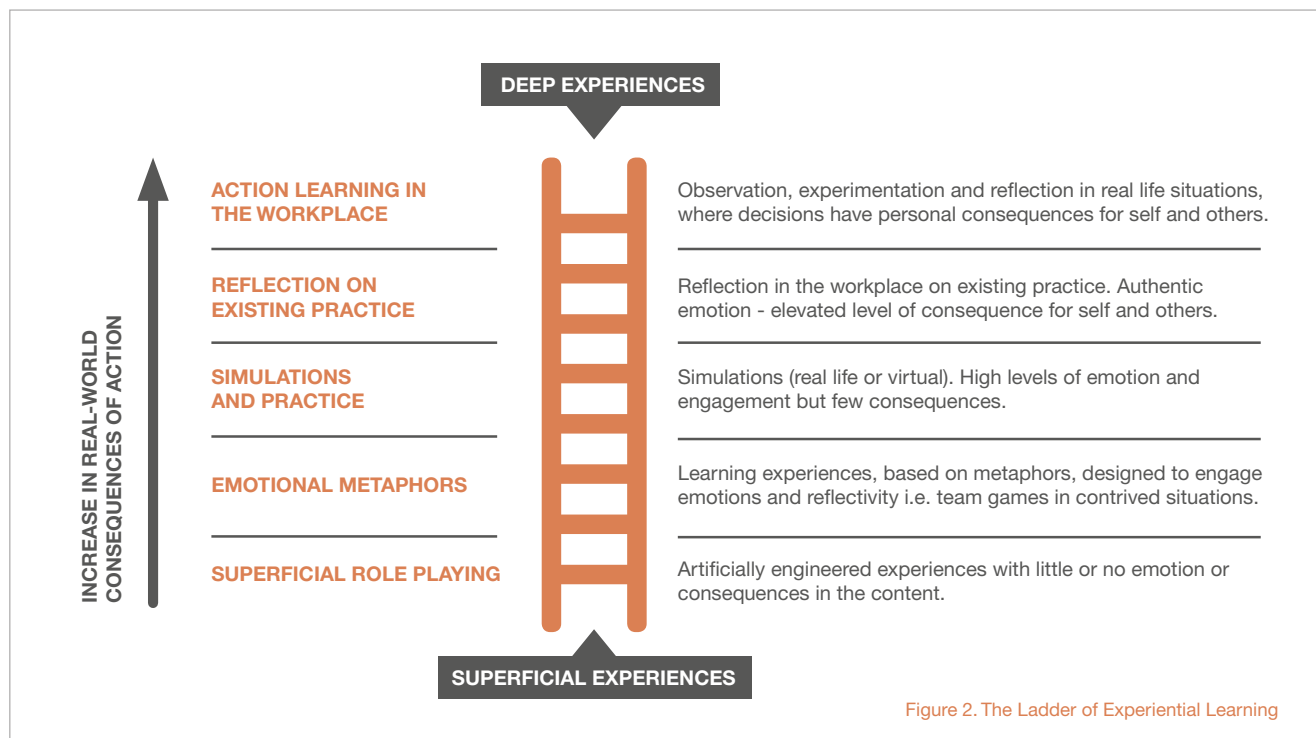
DEEP EXPERIENCES

INCREASE IN REAL-WORLD CONSEQUENCES OF ACTION

ACTION LEARNING IN THE WORKPLACE

Observation, experimentation and reflection in real life situations, where decisions have personal consequences for self and others.

REFLECTION ON EXISTING PRACTICE

Reflection in the workplace on existing practice. Authentic emotion - elevated level of consequence for self and others.

SIMULATIONS AND PRACTICE

Simulations (real life or virtual). High levels of emotion and engagement but few consequences.

EMOTIONAL METAPHORS

Learning experiences, based on metaphors, designed to engage emotions and reflectivity i.e. team games in contrived situations.

SUPERFICIAL ROLE PLAYING

Artificially engineered experiences with little or no emotion or consequences in the content.

SUPERFICIAL EXPERIENCES

Figure 2. The Ladder of Experiential Learning